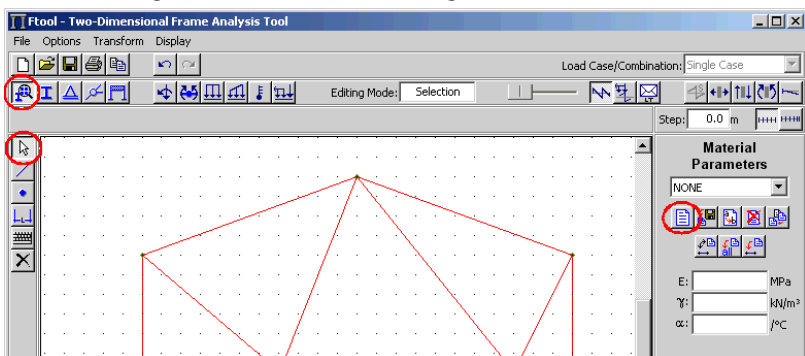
Ftool - Two-Dimensional Frame Analysis Tool

File Options Transform Display

Load Case/Combination: Single Case

Editing Mode: Selection

Step: 0.0 m

Material Parameters

NONE

E: MPa

γ: kN/m³

α: /°C